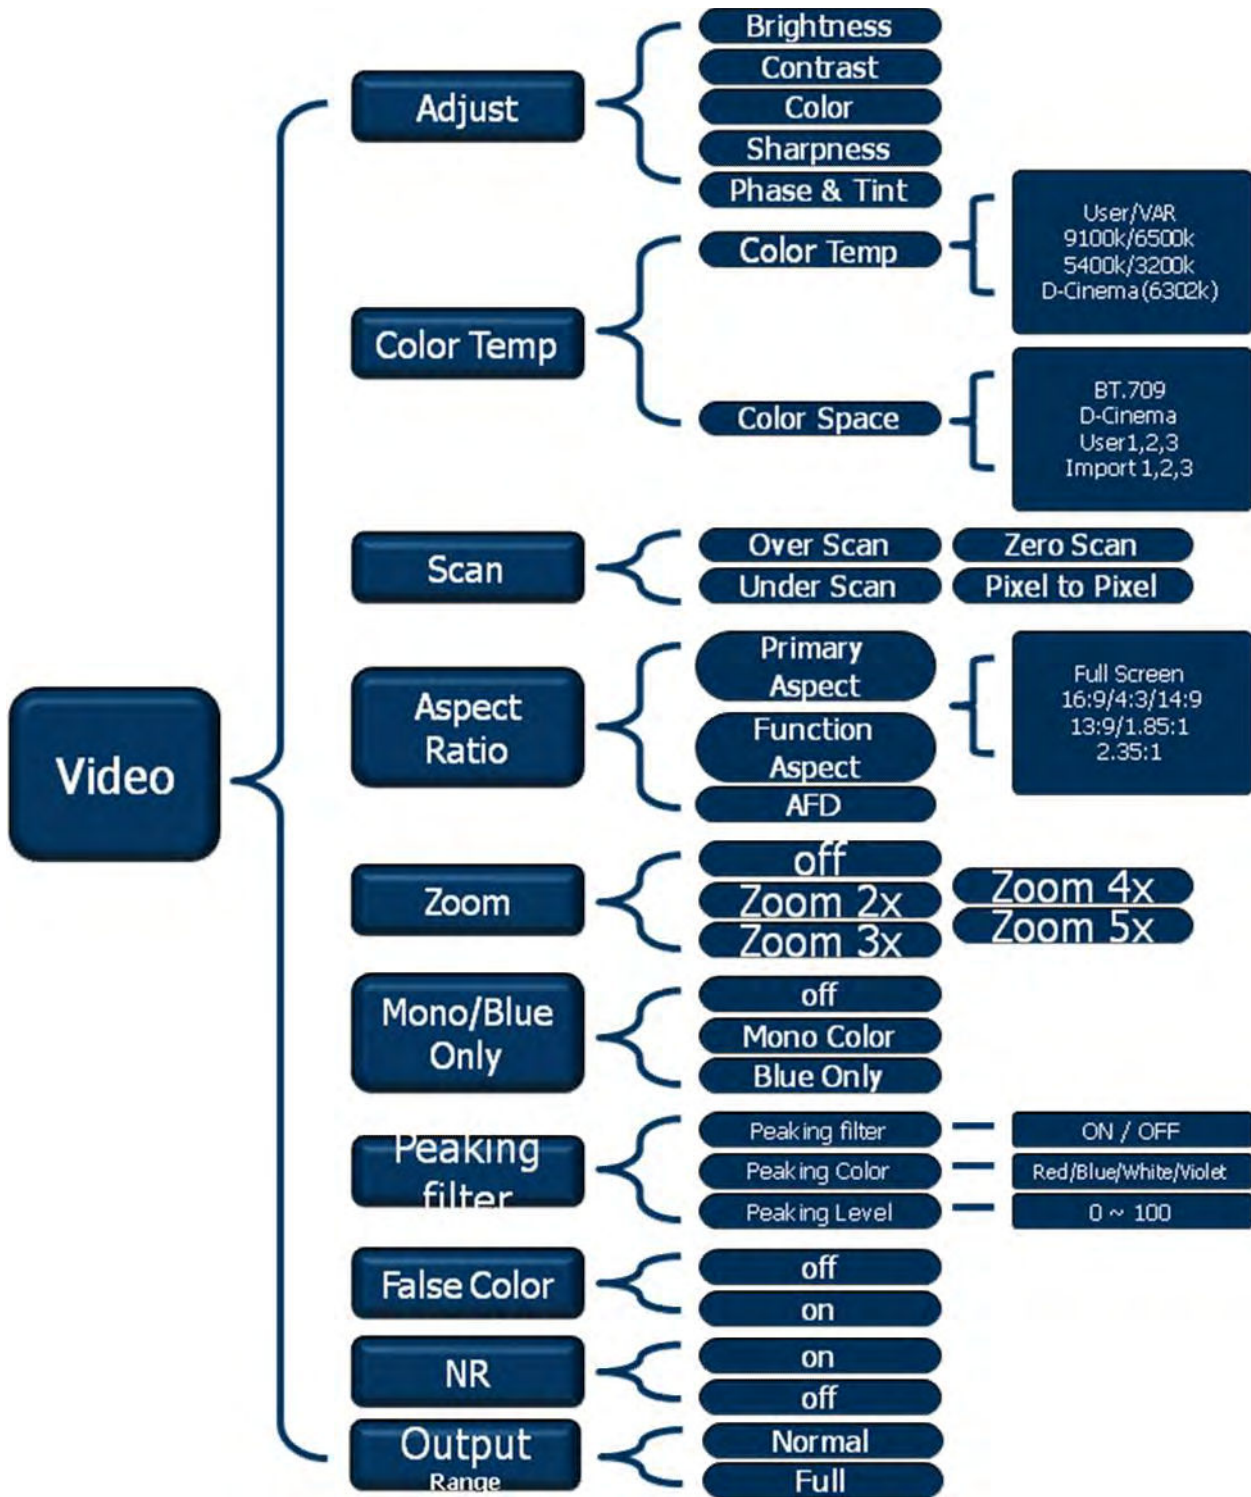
Video

Adjust
Brightness
Contrast
Color
Sharpness
Phase & Tint

Color Temp
Color Temp
User/VAR
9100k/6500k
5400k/3200k
D-Cinema(6302k)
Color Space
BT.709
D-Cinema
User1,2,3
Import 1,2,3

Scan
Over Scan
Zero Scan
Under Scan
Pixel to Pixel

Aspect Ratio
Primary Aspect
Function Aspect
AFD
Full Screen
16:9/4:3/14:9
13:9/1.85:1
2.35:1

Zoom
off
Zoom 2x
Zoom 3x
Zoom 4x
Zoom 5x

Mono/Blue Only
off
Mono Color
Blue Only

Peaking filter
Peaking filter
ON / OFF
Peaking Color
Red/Blue/White/Violet
Peaking Level
0 ~ 100

False Color
off
on

NR
on
off

Output Range
Normal
Full